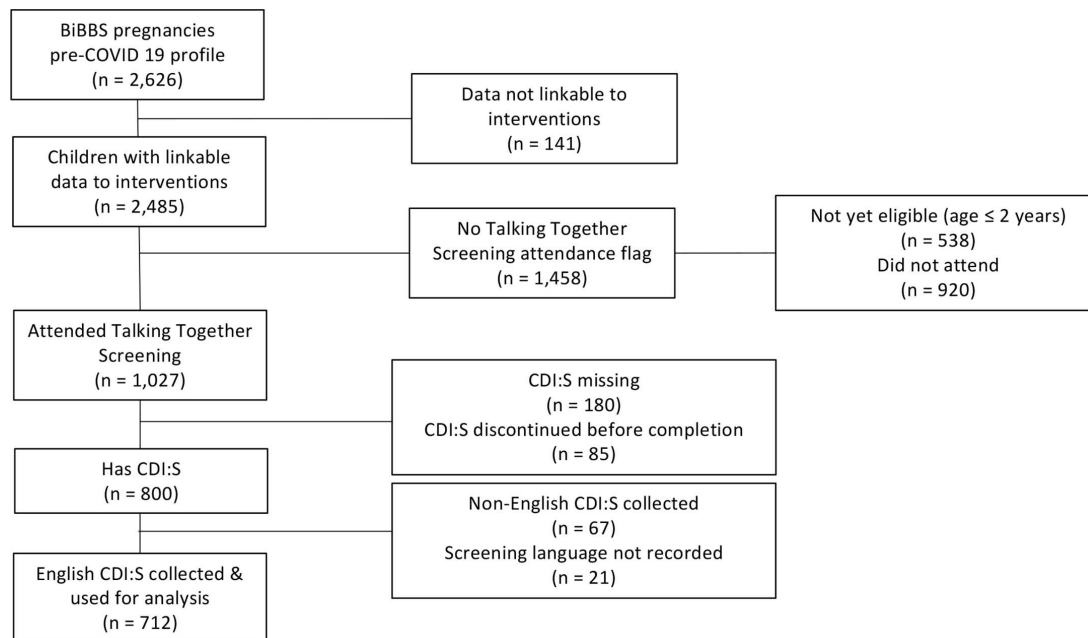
BiBBS pregnancies pre-COVID 19 profile (n = 2,626)

Data not linkable to interventions (n = 141)

Children with linkable data to interventions (n = 2,485)

No Talking Together Screening attendance flag (n = 1,458)

Not yet eligible (age ≤ 2 years) (n = 538) Did not attend (n = 920)

Attended Talking Together Screening (n = 1,027)

CDI:S missing (n = 180) CDI:S discontinued before completion (n = 85)

Has CDI:S (n = 800)

Non-English CDI:S collected (n = 67) Screening language not recorded (n = 21)

English CDI:S collected & used for analysis (n = 712)